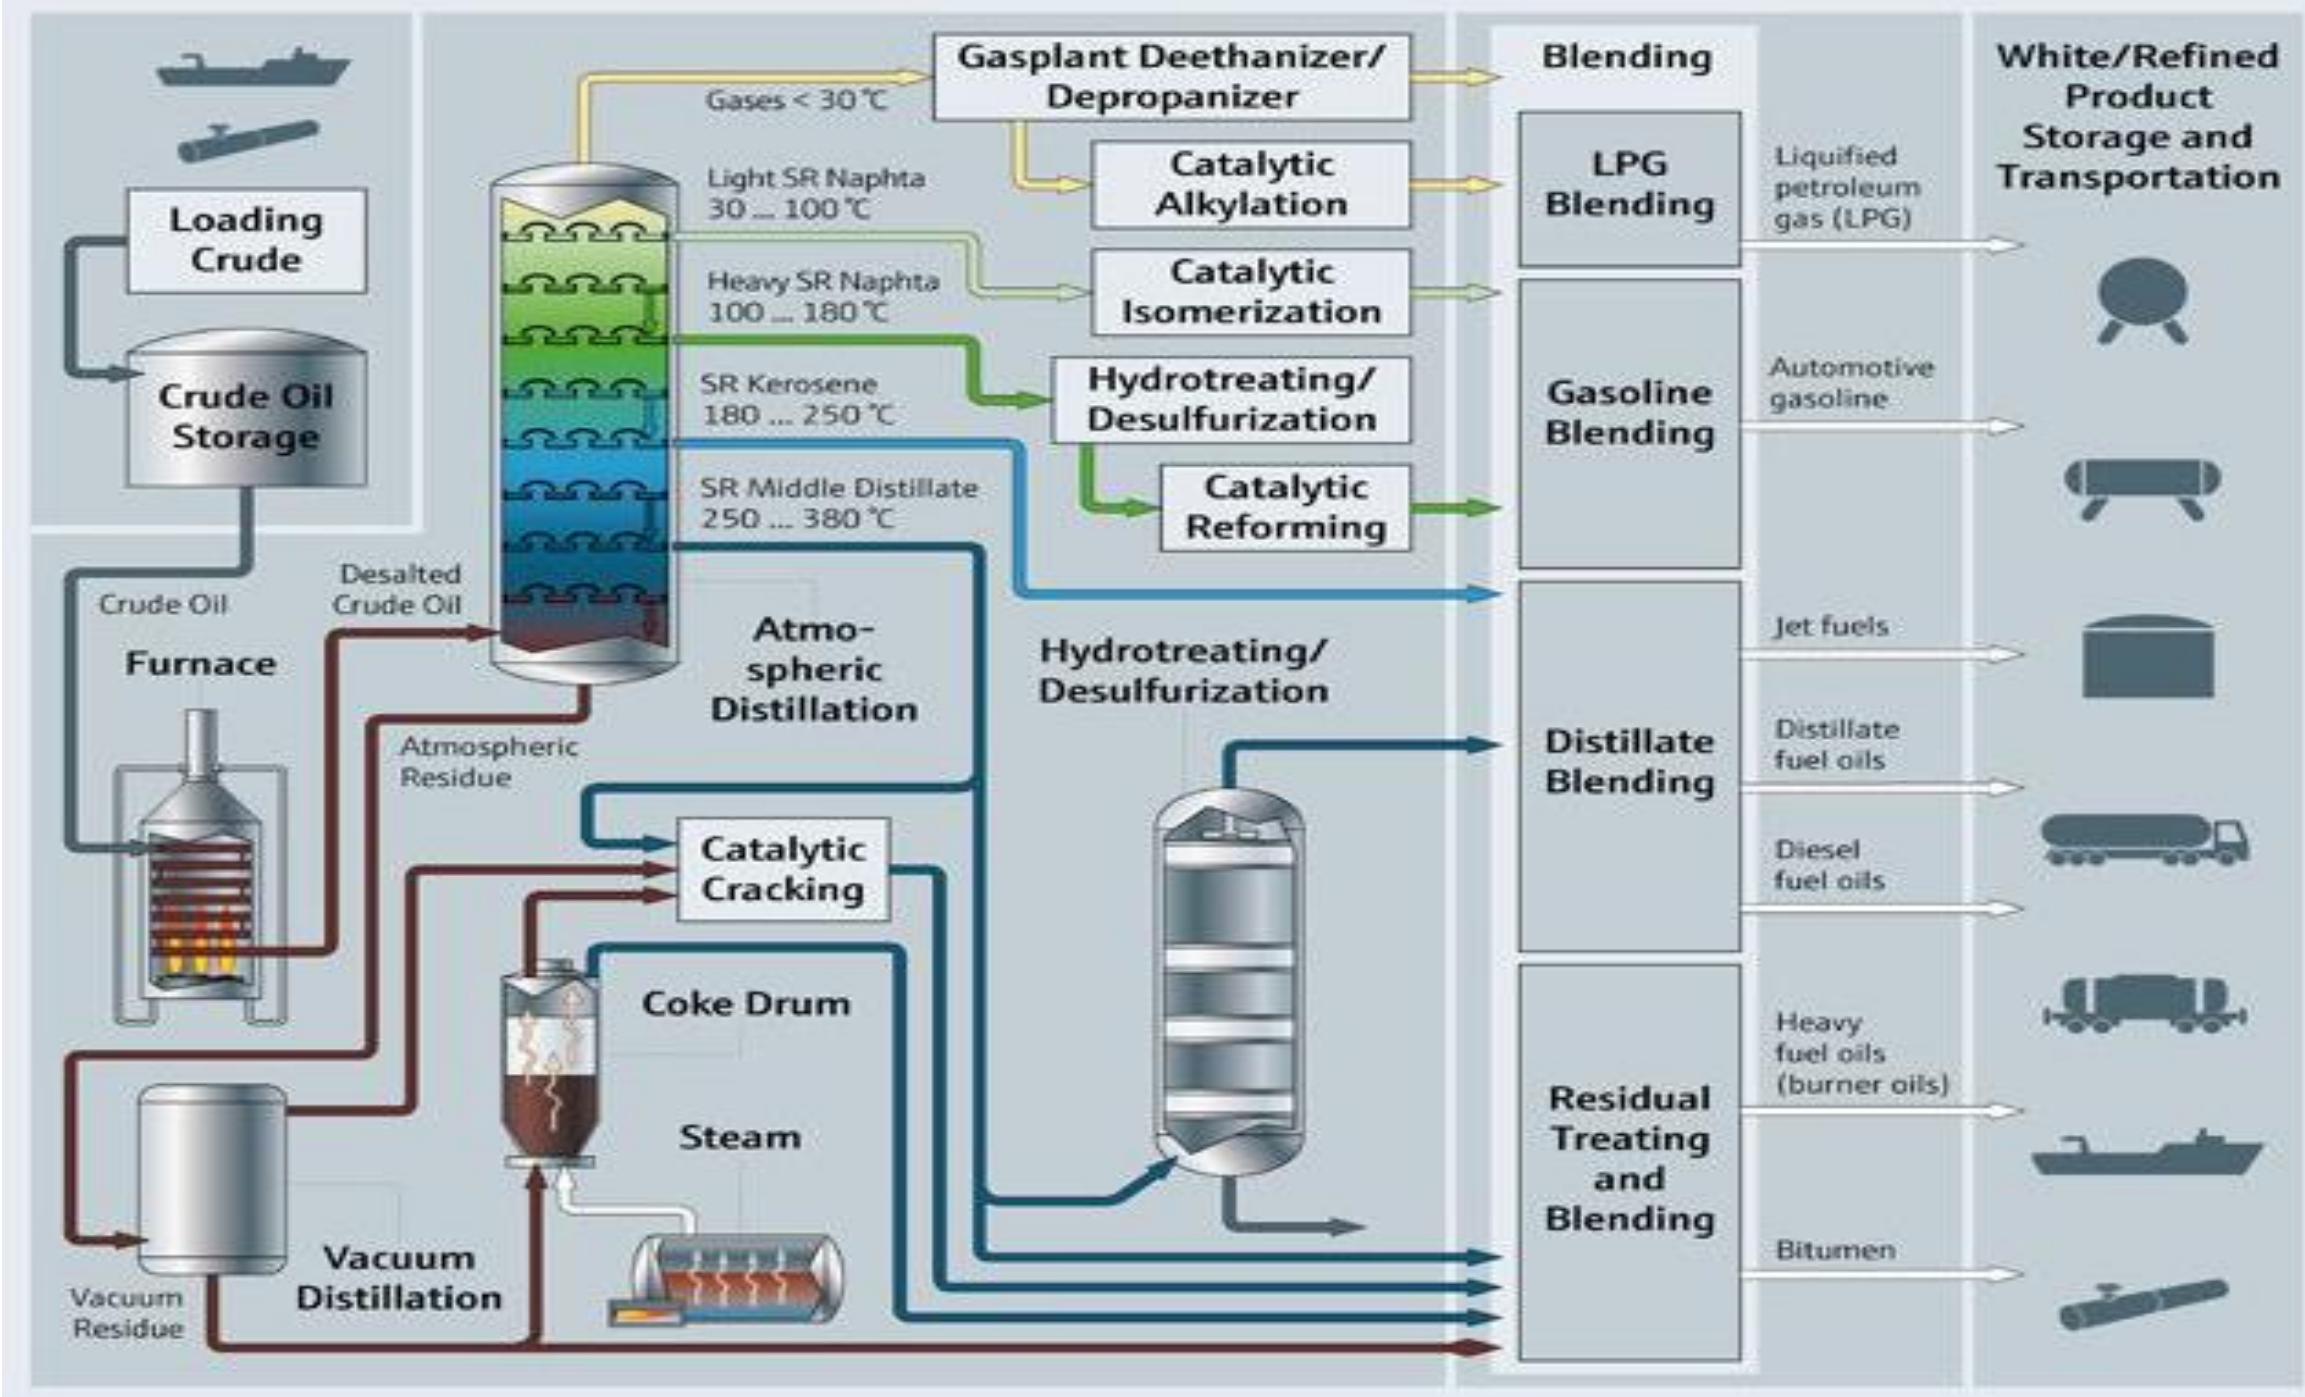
Loading Crude

Crude Oil Storage

Crude Oil

Desalted Crude Oil

Furnace

Gases < 30 °C

Light SR Naphta 30 ... 100 °C

Heavy SR Naphta 100 ... 180 °C

SR Kerosene 180 ... 250 °C

SR Middle Distillate 250 ... 380 °C

Atmospheric Distillation

Atmospheric Residue

Gasplant Deethanizer/ Depropanizer

Catalytic Alkylation

Catalytic Isomerization

Hydrotreating/ Desulfurization

Catalytic Reforming

Hydrotreating/ Desulfurization

Catalytic Cracking

Coke Drum

Steam

Vacuum Distillation

Vacuum Residue

Blending

LPG Blending

Gasoline Blending

Distillate Blending

Residual Treating and Blending

Liquified petroleum gas (LPG)

Automotive gasoline

Jet fuels

Distillate fuel oils

Diesel fuel oils

Heavy fuel oils (burner oils)

Bitumen

White/Refined Product Storage and Transportation